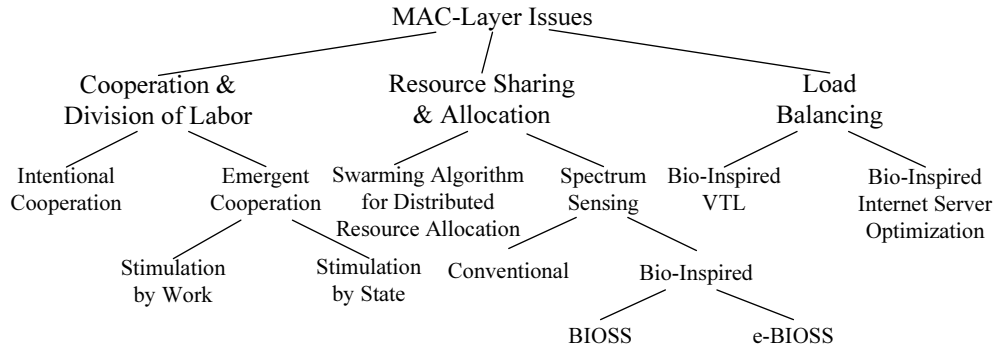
MAC-Layer Issues

Cooperation & Division of Labor

Resource Sharing & Allocation

Load Balancing

Intentional Cooperation

Emergent Cooperation

Swarming Algorithm for Distributed Resource Allocation

Spectrum Sensing

Bio-Inspired VTL

Bio-Inspired Internet Server Optimization

Stimulation by Work

Stimulation by State

Conventional

Bio-Inspired

BIOSS

e-BIOSS